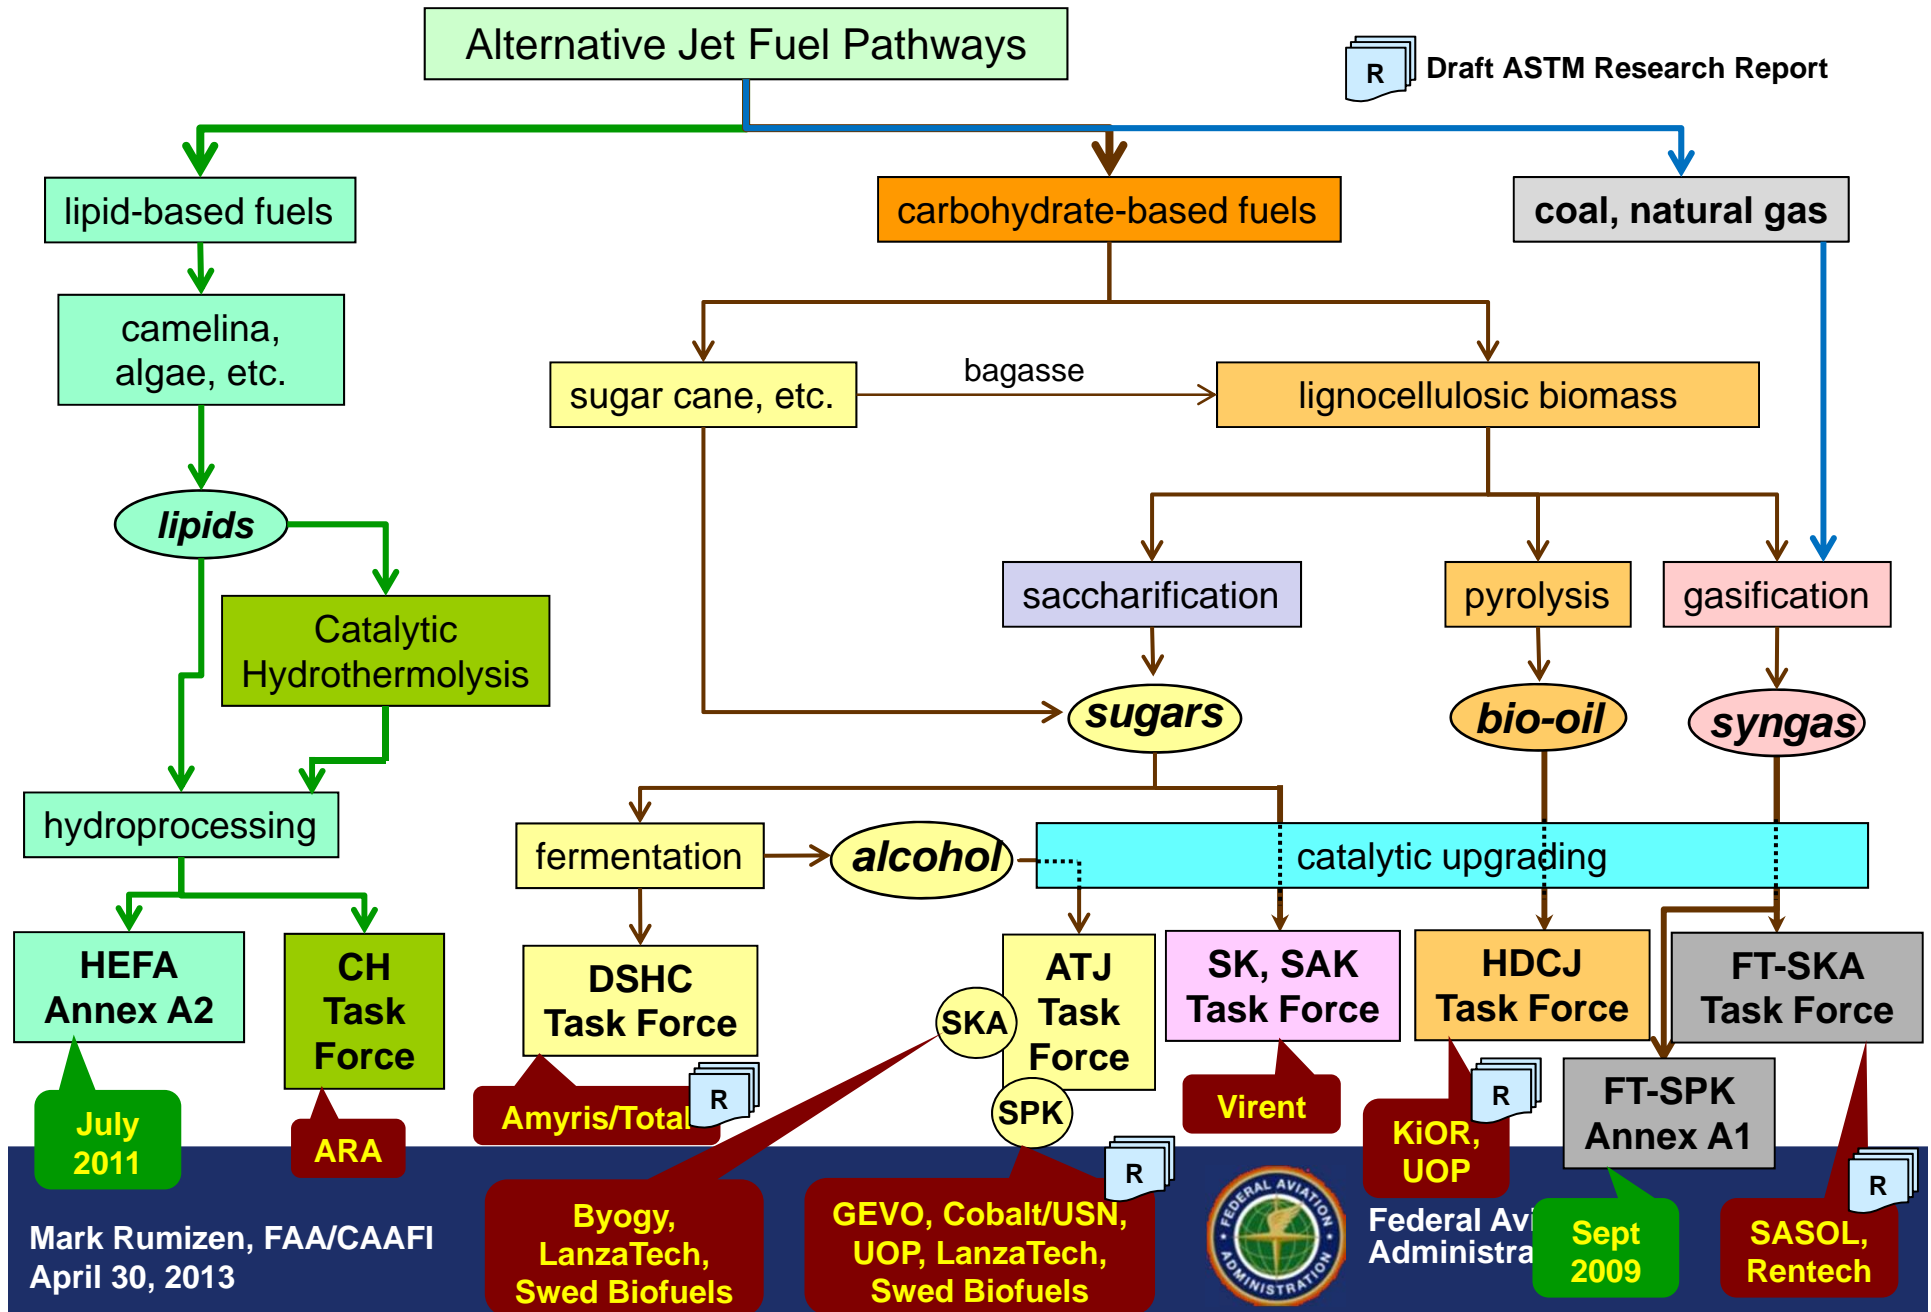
Alternative Jet Fuel Pathways

R Draft ASTM Research Report

lipid-based fuels

carbohydrate-based fuels

coal, natural gas

camelina, algae, etc.

sugar cane, etc.

bagasse

lignocellulosic biomass

lipids

Catalytic Hydrothermolysis

saccharification

pyrolysis

gasification

sugars

bio-oil

syngas

hydroprocessing

fermentation

alcohol

catalytic upgrading

HEFA Annex A2

CH Task Force

DSHC Task Force

SKA

ATJ Task Force

SK, SAK Task Force

HDCJ Task Force

FT-SKA Task Force

R

FT-SPK Annex A1

R

SPK

July 2011

ARA

Amyris/Total

R

Virent

KiOR, UOP

R

R

Byogy, LanzaTech, Swed Biofuels

GEVO, Cobalt/USN, UOP, LanzaTech, Swed Biofuels

Mark Rumizen, FAA/CAAFI
April 30, 2013

FEDERAL AVIATION ADMINISTRATION

Federal Avi Administra

Sept 2009

SASOL, Rentech